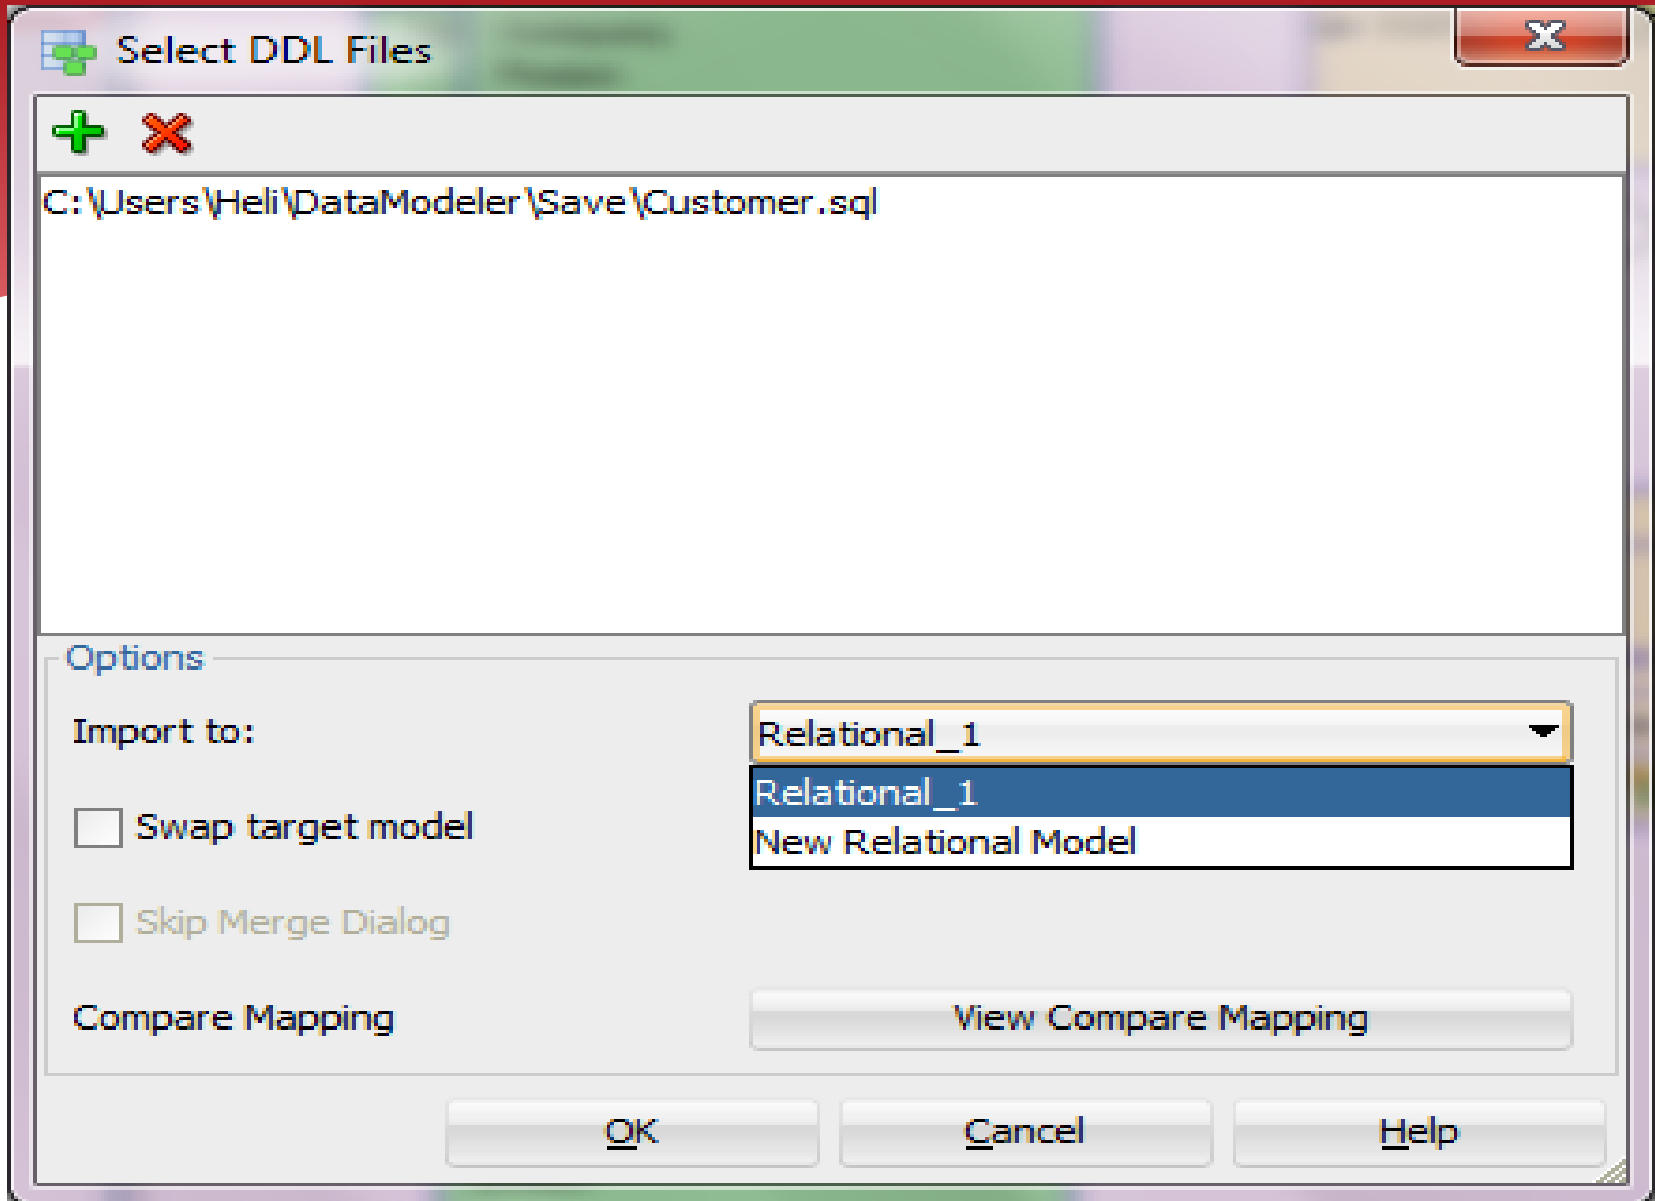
Select DDL Files

C:\Users\Heli\DataModeler\Save\Customer.sql

Options

Import to:

Relational_1

Relational_1

New Relational Model

Swap target model

Skip Merge Dialog

Compare Mapping

View Compare Mapping

OK

Cancel

Help